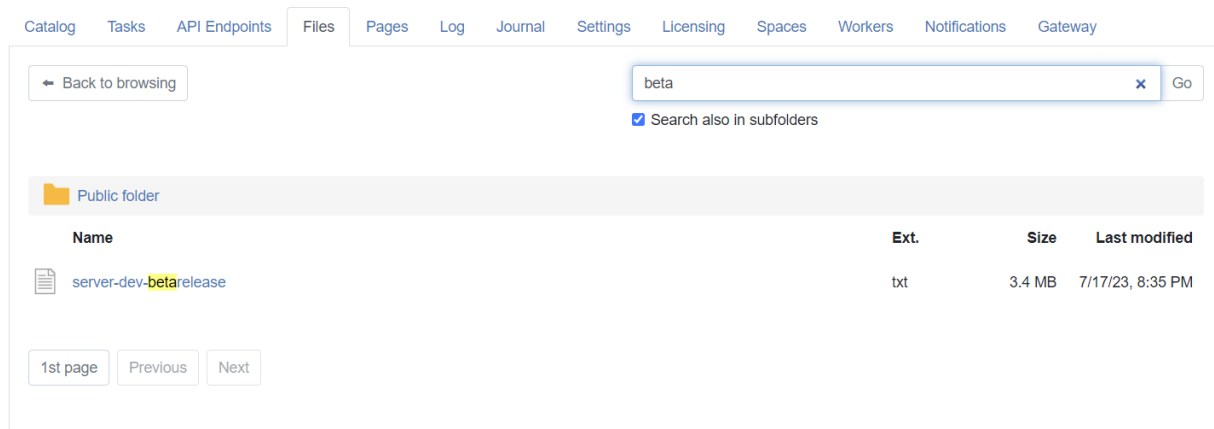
Catalog Tasks API Endpoints Files Pages Log Journal Settings Licensing Spaces Workers Notifications Gateway

Back to browsing

beta × Go

Search also in subfolders

Public folder

| Name | Ext. | Size | Last modified |
|---|---|---|---|
| server-dev-betarelease | txt | 3.4 MB | 7/17/23, 8:35 PM |

1st page Previous Next